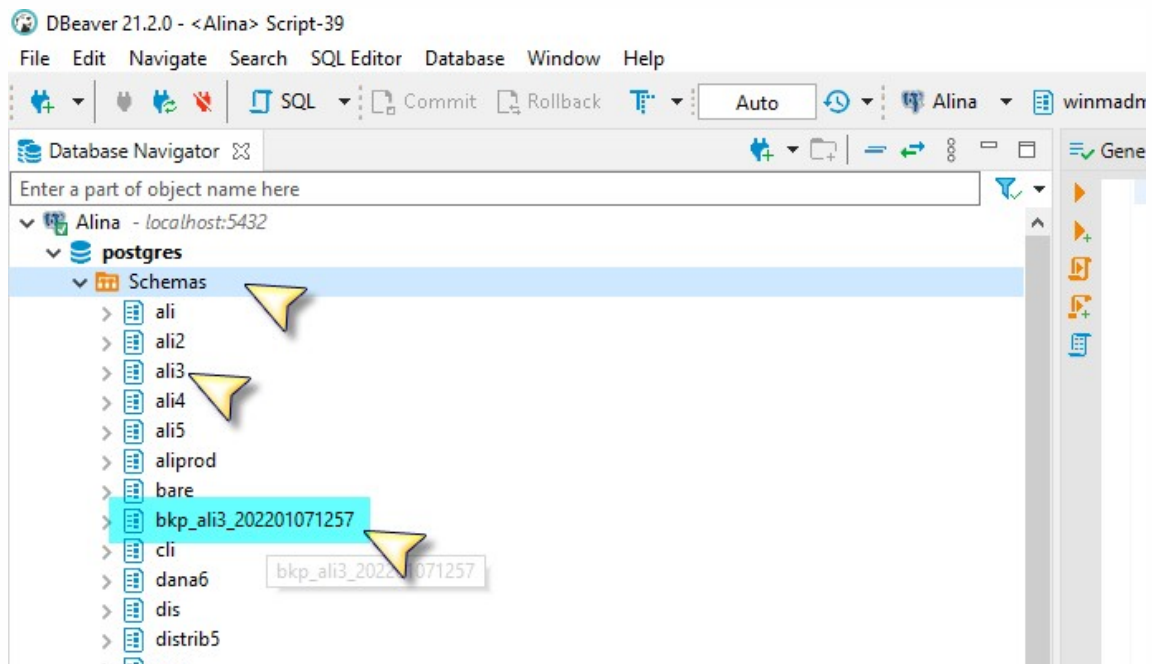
DBeaver 21.2.0 - <Alina> Script-39

File Edit Navigate Search SQL Editor Database Window Help

SQL Commit Rollback Auto Alina winmadm

Database Navigator

Gene

Enter a part of object name here

Alina - localhost:5432

postgres

Schemas

ali

ali2

ali3

ali4

ali5

aliprod

bare

bkp_ali3_202201071257

cli

bkp_ali3_202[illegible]071257

dana6

dis

distrib5